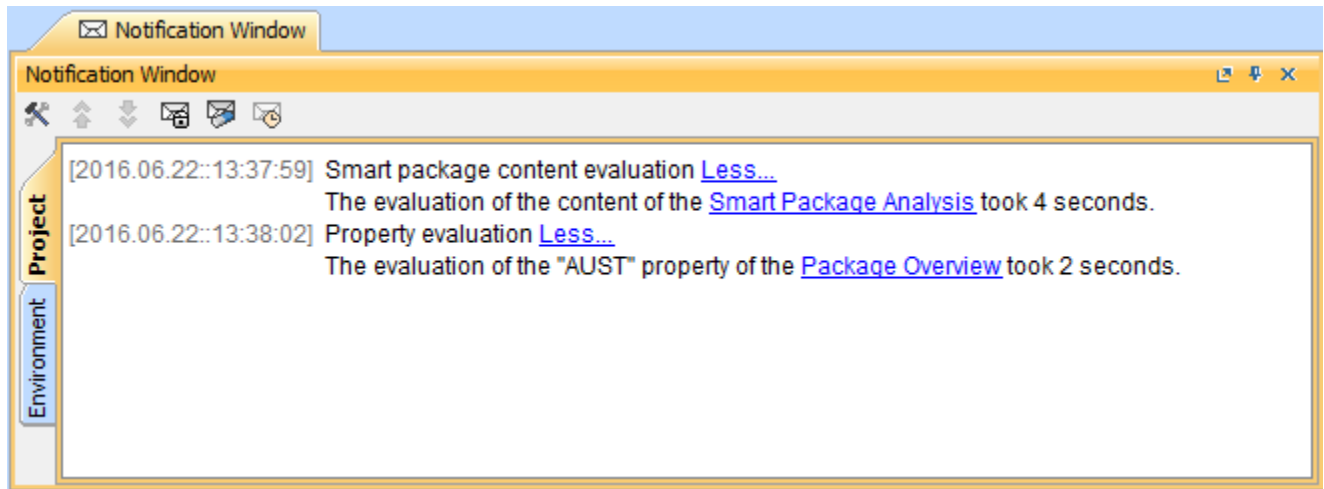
Notification Window

Notification Window

Project

Environment

[2016.06.22::13:37:59] Smart package content evaluation Less...
The evaluation of the content of the Smart Package Analysis took 4 seconds.
[2016.06.22::13:38:02] Property evaluation Less...
The evaluation of the "AUST" property of the Package Overview took 2 seconds.